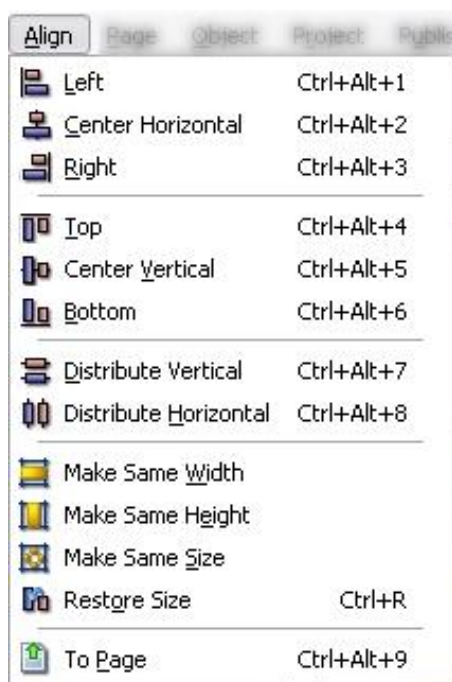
Align Page Object Project Publi

Left Ctrl+Alt+1
Center Horizontal Ctrl+Alt+2
Right Ctrl+Alt+3

Top Ctrl+Alt+4
Center Vertical Ctrl+Alt+5
Bottom Ctrl+Alt+6

Distribute Vertical Ctrl+Alt+7
Distribute Horizontal Ctrl+Alt+8

Make Same Width
Make Same Height
Make Same Size
Restore Size Ctrl+R

To Page Ctrl+Alt+9